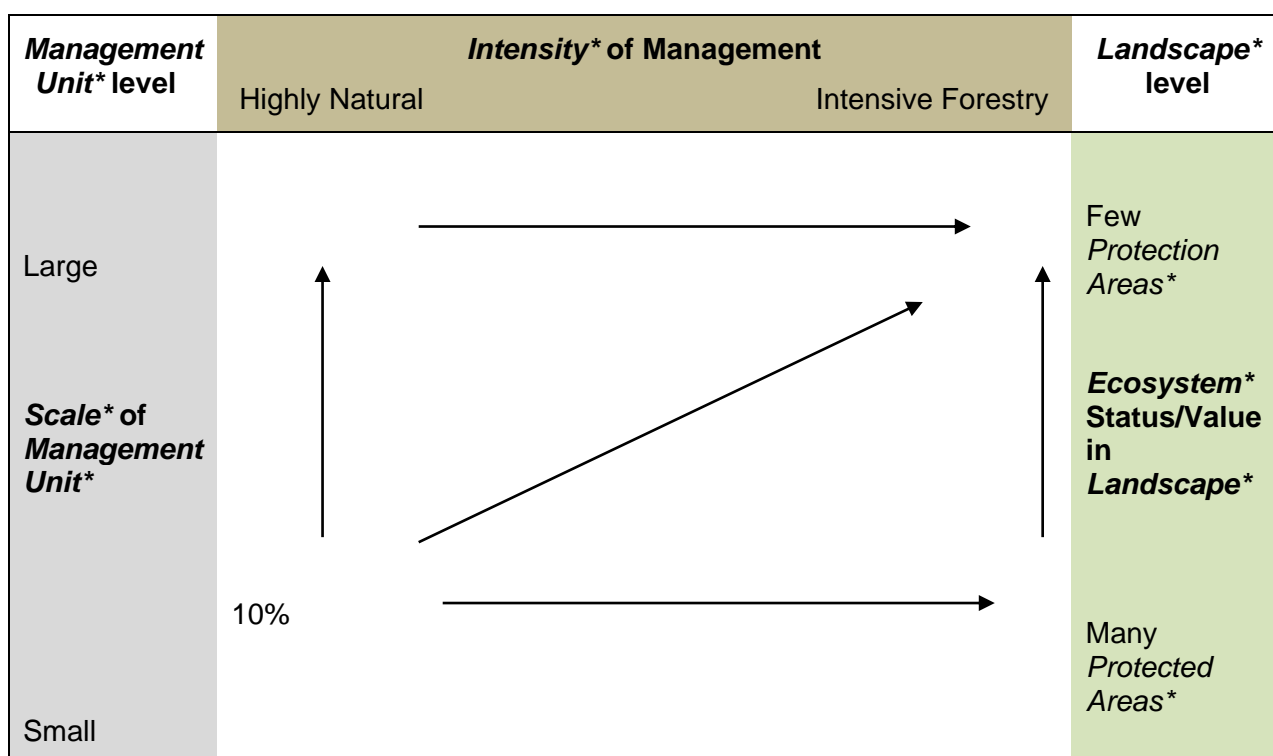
| *Management Unit\** level | *Intensity\** of Management<br>Highly Natural &nbsp;&nbsp;&nbsp;&nbsp;&nbsp; Intensive Forestry | *Landscape\** level |
|---|---|---|
| Large<br><br>***Scale\**** **of** ***Management Unit\****<br><br>Small | 10% | Few *Protection Areas\**<br><br>***Ecosystem\**** **Status/Value in** ***Landscape\****<br><br>Many *Protected Areas\** |